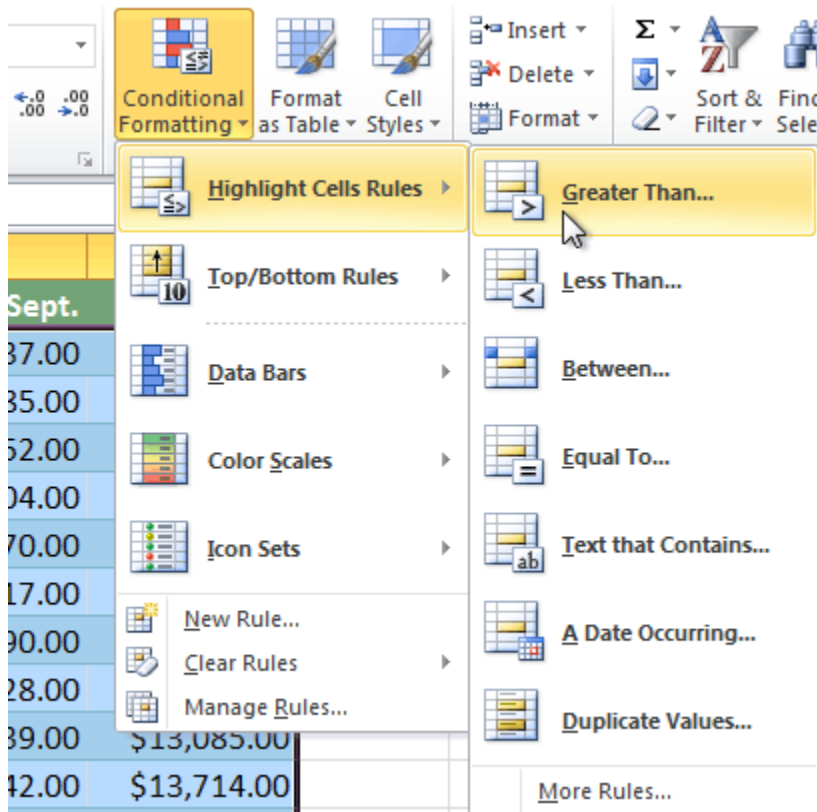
Conditional Formatting
Format as Table
Cell Styles
Insert
Delete
Format
Sort & Filter
Find & Sele

Sept.
37.00
35.00
52.00
04.00
70.00
17.00
90.00
28.00
39.00 $13,085.00
42.00 $13,714.00

Highlight Cells Rules
Top/Bottom Rules
Data Bars
Color Scales
Icon Sets
New Rule...
Clear Rules
Manage Rules...

Greater Than...
Less Than...
Between...
Equal To...
Text that Contains...
A Date Occurring...
Duplicate Values...
More Rules...